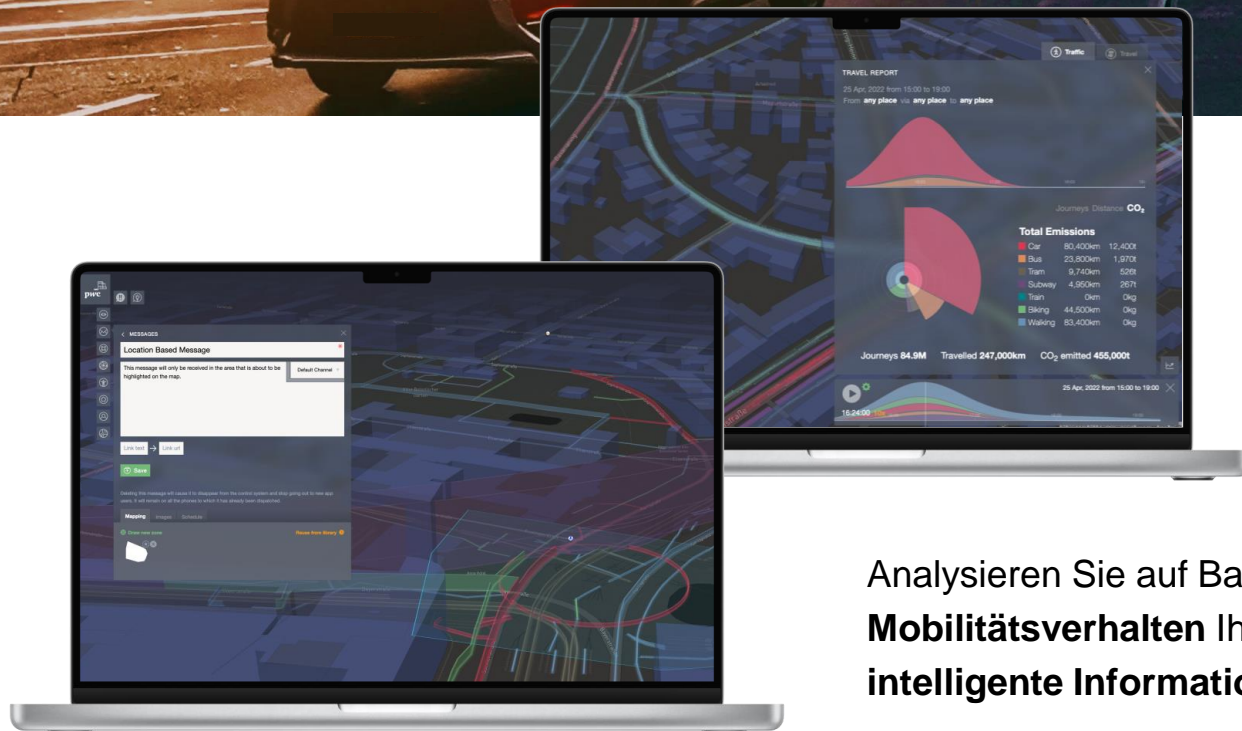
Traffic Travel

TRAVEL REPORT

25 Apr, 2022 from 15:00 to 19:00

From any place via any place to any place

Journeys Distance $CO_2$

Total Emissions

| | | |
|---|---|---|
| Car | 80,400km | 12,400t |
| Bus | 23,800km | 1,970t |
| Tram | 9,740km | 526t |
| Subway | 4,950km | 267t |
| Train | 0km | 0kg |
| Biking | 44,500km | 0kg |
| Walking | 83,400km | 0kg |

Journeys 84.9M Travelled 247,000km $CO_2$ emitted 455,000t

16:24:00

25 Apr, 2022 from 15:00 to 19:00

pwc

MESSAGES

Location Based Message

This message will only be received in the area that is about to be highlighted on the map.

Default Channel

Link text → Link url

Save

Deleting the message will cause it to disappear from the control system and stop going out to new app users. It will remain on all the phones to which it has already been dispatched.

Mapping Images Schedule

Draw new zone

Reuse from library

Analysieren Sie auf Ba

Mobilitätsverhalten Ih

intelligente Informatio